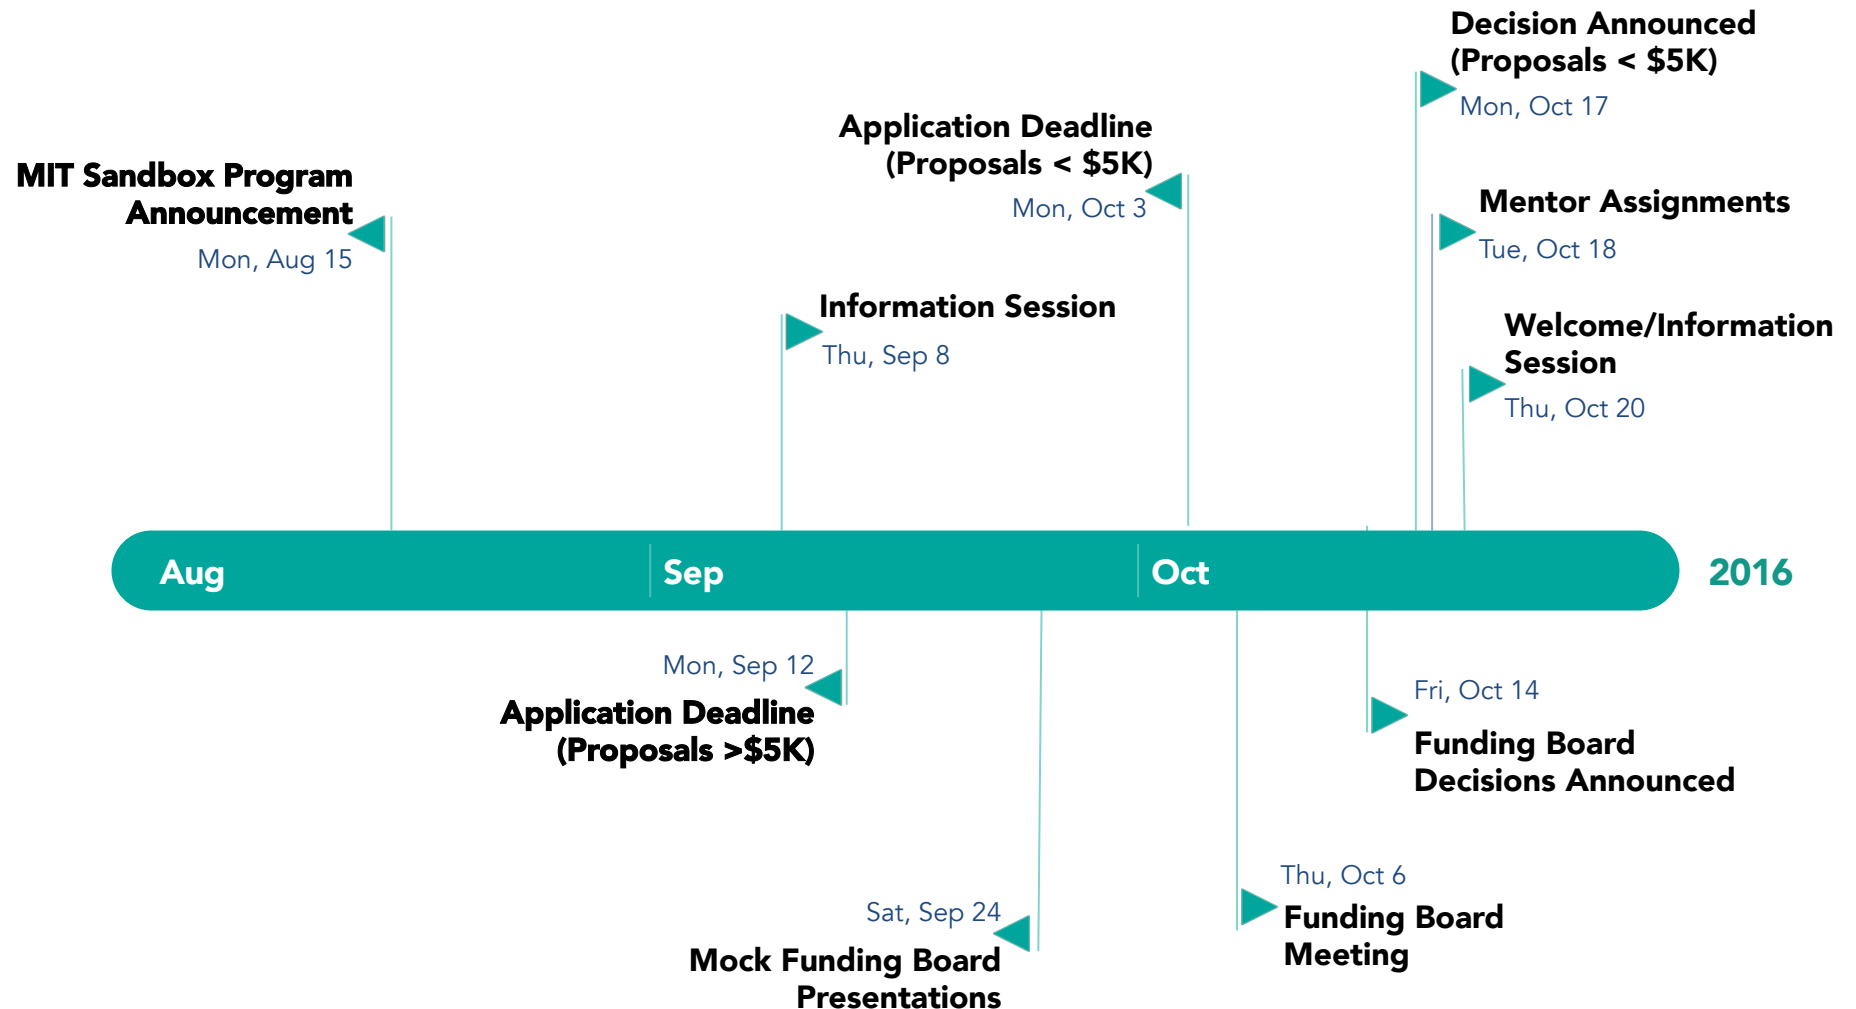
Decision Announced (Proposals < $5K)
Mon, Oct 17

Application Deadline (Proposals < $5K)
Mon, Oct 3

MIT Sandbox Program Announcement
Mon, Aug 15

Mentor Assignments
Tue, Oct 18

Information Session
Thu, Sep 8

Welcome/Information Session
Thu, Oct 20

Aug

Sep

Oct

2016

Mon, Sep 12
Application Deadline (Proposals >$5K)

Fri, Oct 14
Funding Board Decisions Announced

Thu, Oct 6
Funding Board Meeting

Sat, Sep 24
Mock Funding Board Presentations